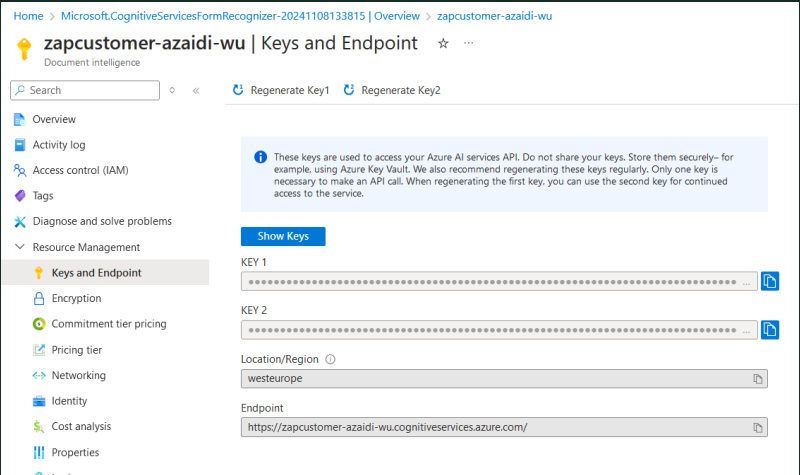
Home > Microsoft.CognitiveServicesFormRecognizer-20241108133815 | Overview > zapcustomer-azaidi-wu

zapcustomer-azaidi-wu | Keys and Endpoint ☆ ···

Document intelligence

Search

Overview

Activity log

Access control (IAM)

Tags

Diagnose and solve problems

Resource Management

Keys and Endpoint

Encryption

Commitment tier pricing

Pricing tier

Networking

Identity

Cost analysis

Properties

Regenerate Key1 Regenerate Key2

These keys are used to access your Azure AI services API. Do not share your keys. Store them securely– for example, using Azure Key Vault. We also recommend regenerating these keys regularly. Only one key is necessary to make an API call. When regenerating the first key, you can use the second key for continued access to the service.

Show Keys

KEY 1

••••••••••••••••••••••••••••••••••••••••••••••••••••••••••••••••••••••••••••••••••••••••••••••• ...

KEY 2

••••••••••••••••••••••••••••••••••••••••••••••••••••••••••••••••••••••••••••••••••••••••••••••• ...

Location/Region ⓘ

westeurope

Endpoint

https://zapcustomer-azaidi-wu.cognitiveservices.azure.com/